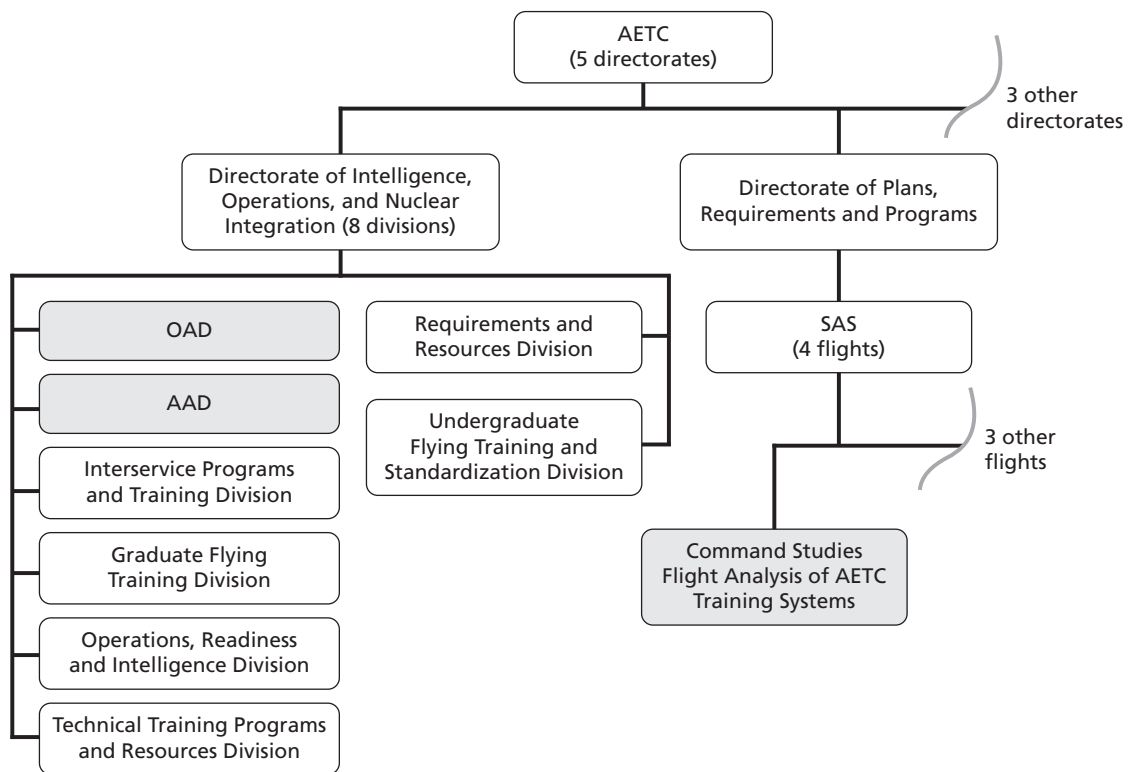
AETC
(5 directorates)

3 other directorates

Directorate of Intelligence, Operations, and Nuclear Integration (8 divisions)

Directorate of Plans, Requirements and Programs

OAD

AAD

Interservice Programs and Training Division

Graduate Flying Training Division

Operations, Readiness and Intelligence Division

Technical Training Programs and Resources Division

Requirements and Resources Division

Undergraduate Flying Training and Standardization Division

SAS
(4 flights)

3 other flights

Command Studies Flight Analysis of AETC Training Systems